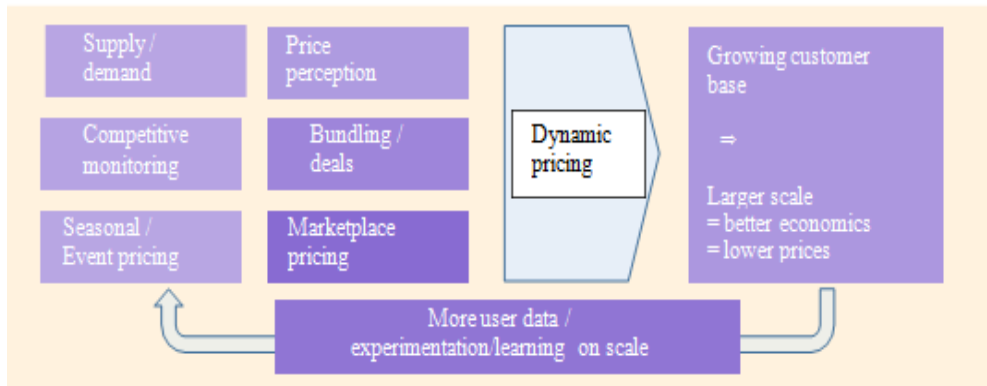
Supply / demand

Price perception

Competitive monitoring

Bundling / deals

Seasonal / Event pricing

Marketplace pricing

Dynamic pricing

Growing customer base

⇒

Larger scale
= better economics
= lower prices

More user data / experimentation/learning on scale